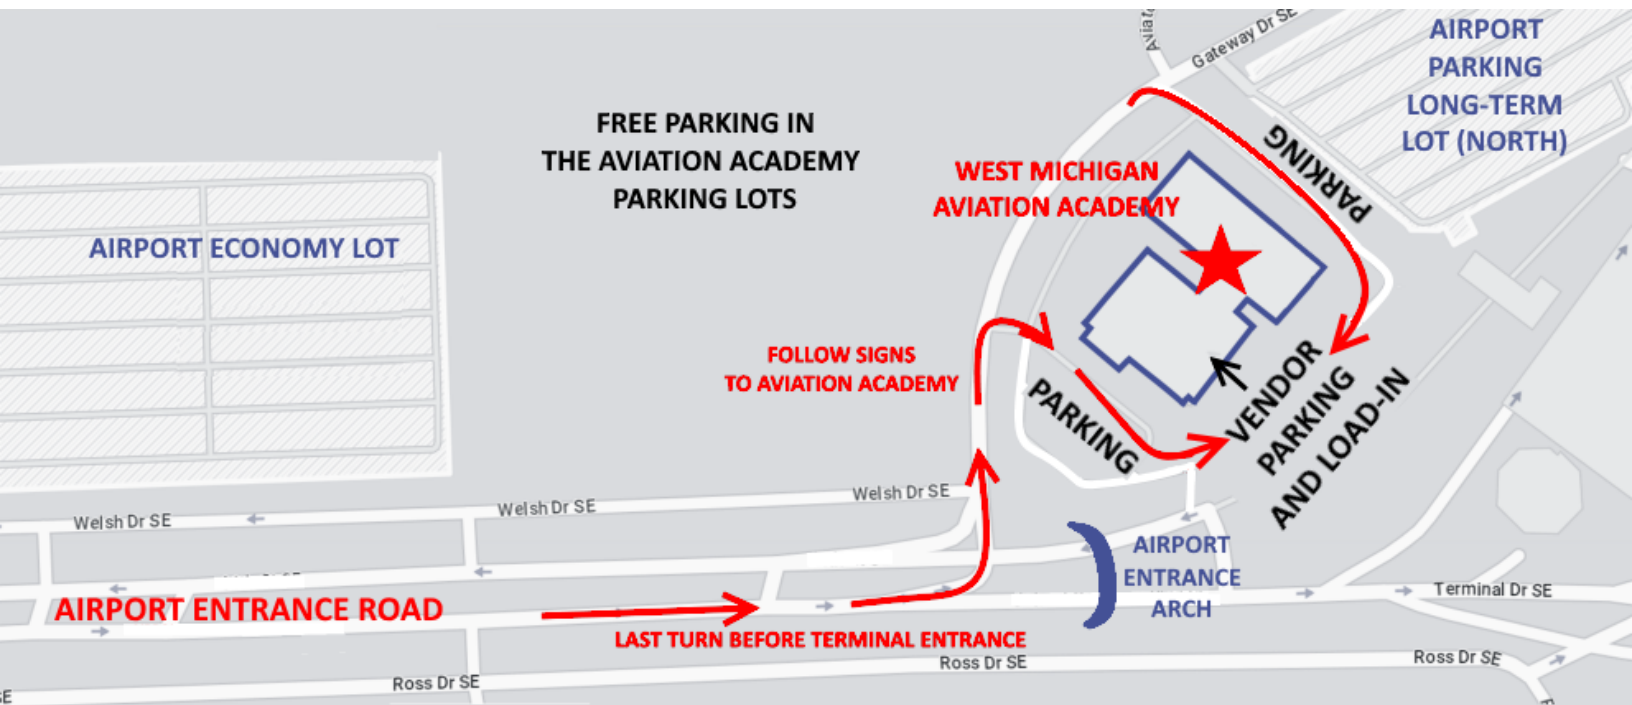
Aviat
Gateway Dr SE
AIRPORT PARKING LONG-TERM LOT (NORTH)

FREE PARKING IN THE AVIATION ACADEMY PARKING LOTS

WEST MICHIGAN AVIATION ACADEMY

PARKING

AIRPORT ECONOMY LOT

FOLLOW SIGNS TO AVIATION ACADEMY

PARKING

VENDOR PARKING AND LOAD-IN

Welsh Dr SE
Welsh Dr SE
Welsh Dr SE

AIRPORT ENTRANCE ARCH

AIRPORT ENTRANCE ROAD

Terminal Dr SE

LAST TURN BEFORE TERMINAL ENTRANCE

Ross Dr SE
Ross Dr SE
Ross Dr SE
SE